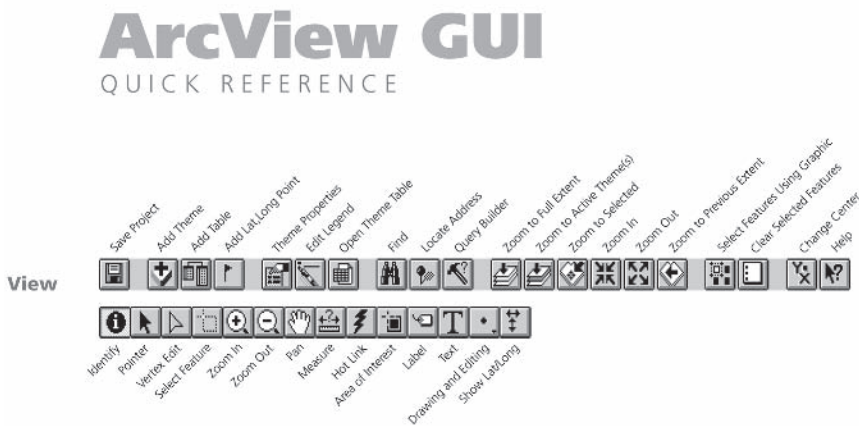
ArcView GUI
QUICK REFERENCE

Save Project
Add Theme
Add Table
Add Lat,Long Point
Theme Properties
Edit Legend
Open Theme Table
Find
Locate Address
Query Builder
Zoom to Full Extent
Zoom to Active Theme(s)
Zoom to Selected
Zoom In
Zoom Out
Zoom to Previous Extent
Select Features Using Graphic
Clear Selected Features
Change Center
Help

View

Identify
Pointer
Vertex Edit
Select Feature
Zoom In
Zoom Out
Pan
Measure
Hot Link
Area of Interest
Label
Text
Drawing and Editing
Show Lat/Long